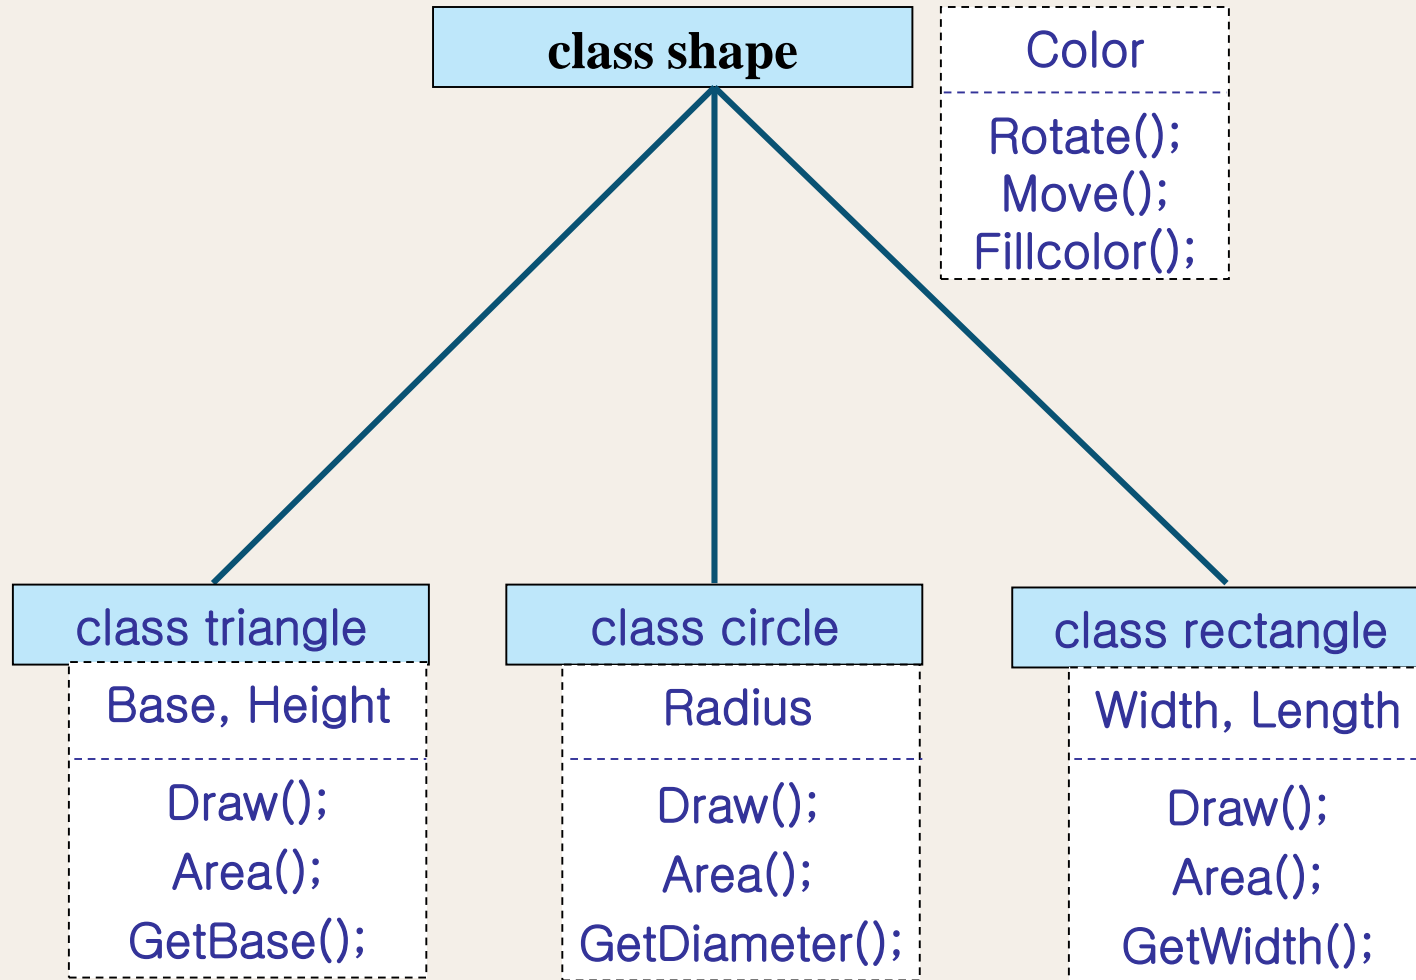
class shape

Color

Rotate();
Move();
Fillcolor();

class triangle

Base, Height

Draw();
Area();
GetBase();

class circle

Radius

Draw();
Area();
GetDiameter();

class rectangle

Width, Length

Draw();
Area();
GetWidth();